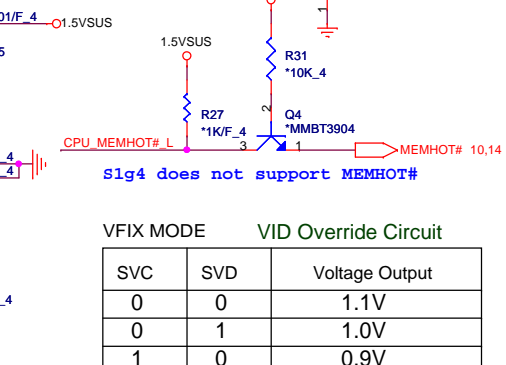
01/F_4
1.5VSUS
5
1.5VSUS
R31
*10K_4
R27
*1K/F_4
Q4
*MMBT3904
2
3
1
4
4
CPU_MEMHOT#_L
MEMHOT# 10,14
S1g4 does not support MEMHOT#

VFIX MODE
VID Override Circuit

| SVC | SVD | Voltage Output |
|---|---|---|
| 0 | 0 | 1.1V |
| 0 | 1 | 1.0V |
| 1 | 0 | 0.9V |

_4